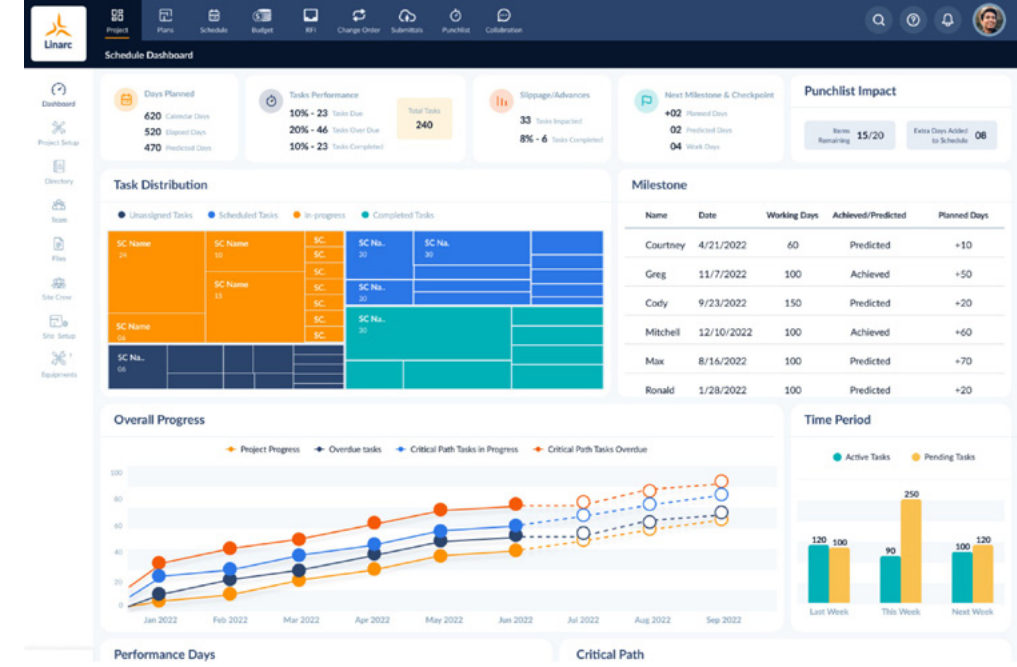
Linarc

Project Plans Schedule Budget RFI Change Order Submittals Punchlist Collaboration

Schedule Dashboard

Dashboard
Project Setup
Directory
Team
Files
Site Crew
Site Setup
Equipments

Days Planned
620 Calendar Days
520 Elapsed Days
470 Predicted Days

Tasks Performance
10% - 23 Tasks Due
20% - 46 Tasks Over Due
10% - 23 Tasks Completed
Total Tasks
240

Slippage/Advances
33 Tasks Impacted
8% - 6 Tasks Completed

Next Milestone & Checkpoint
+02 Planned Days
02 Predicted Days
04 Work Days

Punchlist Impact
Items Remaining 15/20
Extra Days Added to Schedule 08

Task Distribution
Unassigned Tasks Scheduled Tasks In-progress Completed Tasks

SC Name 24
SC Name 10
SC.
SC Na.. 20
SC Na. 30
SC Name 15
SC.
SC.
SC Na.. 20
SC.
SC Name 06
SC.
SC.
SC Na.. 06

Milestone
| Name | Date | Working Days | Achieved/Predicted | Planned Days |
|---|---|---|---|---|
| Courtney | 4/21/2022 | 60 | Predicted | +10 |
| Greg | 11/7/2022 | 100 | Achieved | +50 |
| Cody | 9/23/2022 | 150 | Predicted | +20 |
| Mitchell | 12/10/2022 | 100 | Achieved | +60 |
| Max | 8/16/2022 | 100 | Predicted | +70 |
| Ronald | 1/28/2022 | 100 | Predicted | +20 |

Overall Progress
Project Progress Overdue tasks Critical Path Tasks in Progress Critical Path Tasks Overdue
100 80 60 40 20 0
Jan 2022 Feb 2022 Mar 2022 Apr 2022 May 2022 Jun 2022 Jul 2022 Aug 2022 Sep 2022

Time Period
Active Tasks Pending Tasks
120 100 90 250 100 120
Last Week This Week Next Week

Performance Days

Critical Path